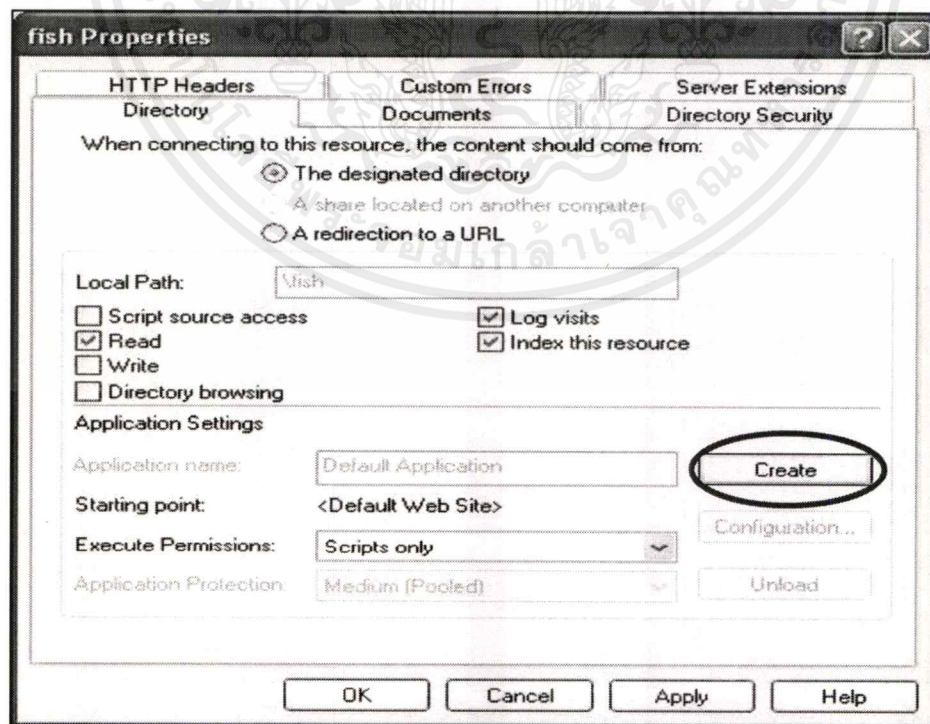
fish Properties

HTTP Headers | Custom Errors | Server Extensions
Directory | Documents | Directory Security

When connecting to this resource, the content should come from:

The designated directory

A share located on another computer

A redirection to a URL

Local Path: \fish

Script source access

Read

Write

Directory browsing

Log visits

Index this resource

Application Settings

Application name: Default Application

Create

Starting point: <Default Web Site>

Configuration...

Execute Permissions: Scripts only

Application Protection: Medium (Pooled)

Unload

OK Cancel Apply Help